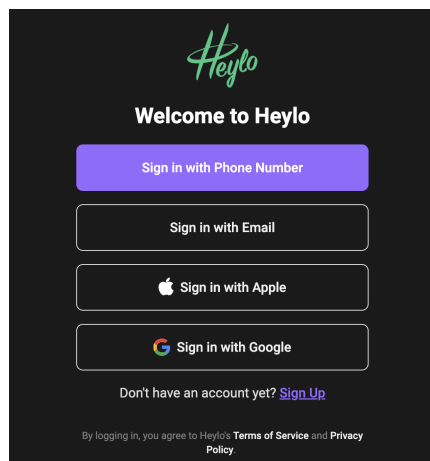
Heylo

Welcome to Heylo

Sign in with Phone Number

Sign in with Email

Sign in with Apple

Sign in with Google

Don't have an account yet? Sign Up

By logging in, you agree to Heylo's Terms of Service and Privacy Policy.